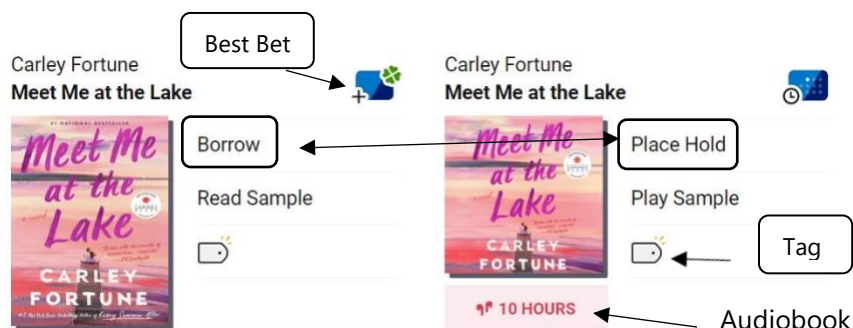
Best Bet

Carley Fortune
Meet Me at the Lake

#1 NATIONAL BESTSELLER
Meet Me at the Lake
a novel
CARLEY FORTUNE

Borrow

Read Sample

Carley Fortune
Meet Me at the Lake

Meet Me at the Lake
CARLEY FORTUNE

Place Hold

Play Sample

Tag

10 HOURS

Audiobook